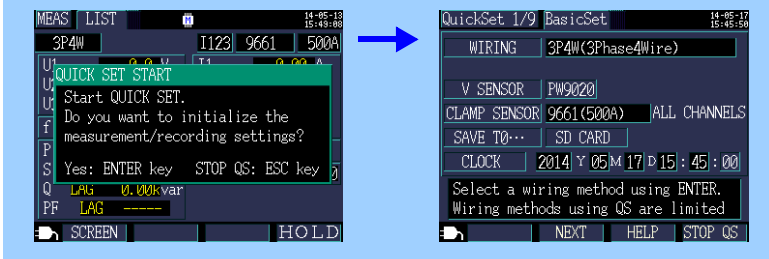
MEAS LIST

14-05-13
15:49:08

3P4W I123 9661 500A

U1 0.0 V I1 0.00 A

QUICK SET START

Start QUICK SET.
Do you want to initialize the measurement/recording settings?

Yes: ENTER key STOP QS: ESC key

Q LAG 0.00kvar

PF LAG -----

SCREEN HOLD

QuickSet 1/9 BasicSet

14-05-17
15:45:50

WIRING 3P4W(3Phase4Wire)

V SENSOR PW9020

CLAMP SENSOR 9661(500A) ALL CHANNELS

SAVE TO··· SD CARD

CLOCK 2014 Y 05 M 17 D 15 : 45 : 00

Select a wiring method using ENTER.
Wiring methods using QS are limited

NEXT HELP STOP QS